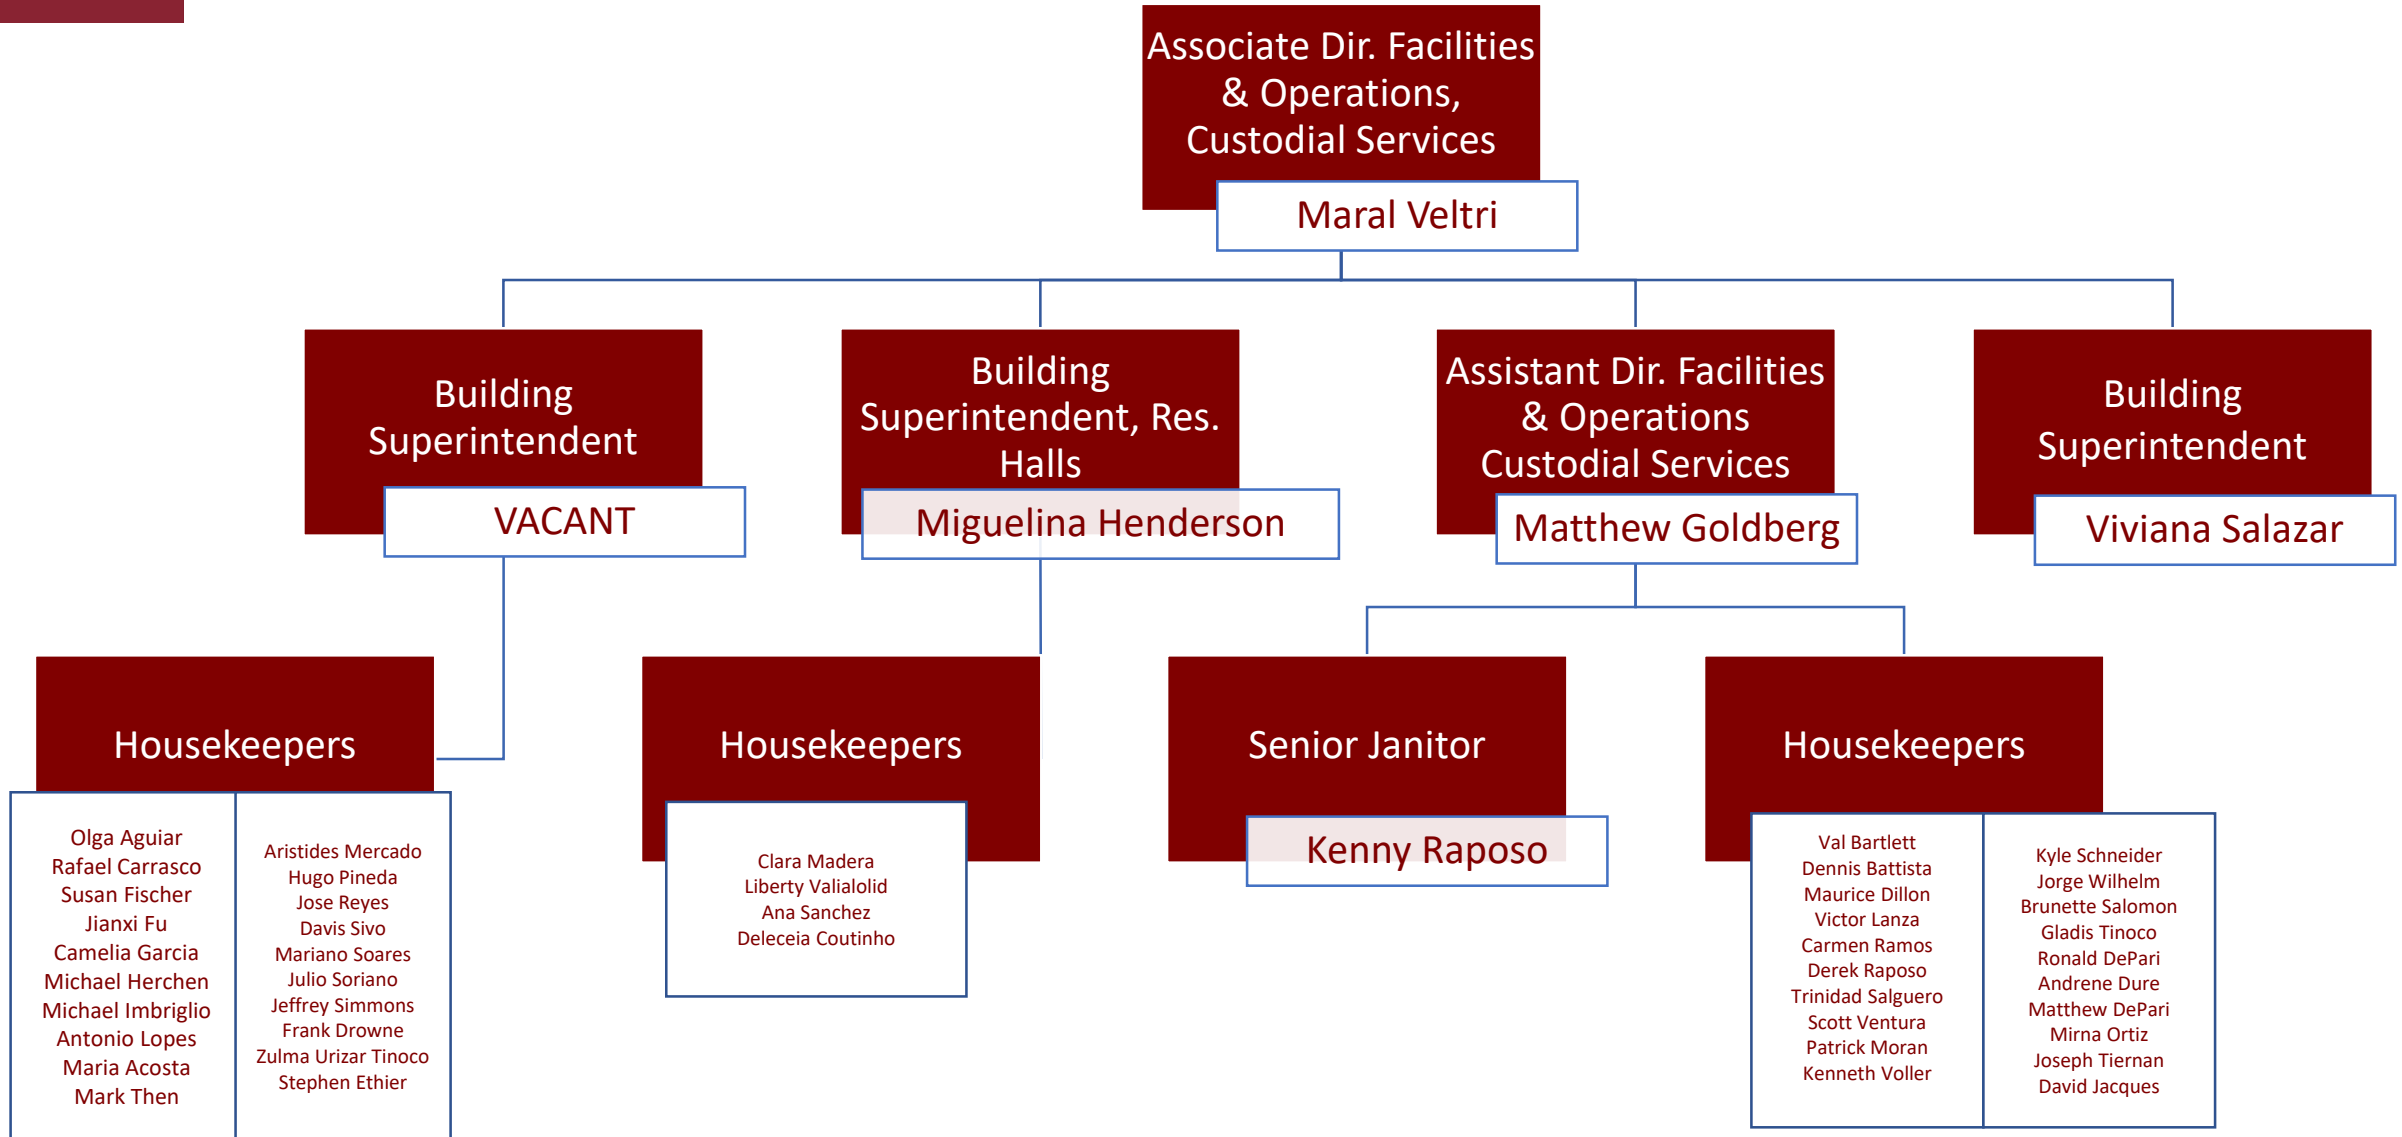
Associate Dir. Facilities & Operations, Custodial Services

Maral Veltri

Building Superintendent

VACANT

Building Superintendent, Res. Halls

Miguelina Henderson

Assistant Dir. Facilities & Operations Custodial Services

Matthew Goldberg

Building Superintendent

Viviana Salazar

Housekeepers

Olga Aguiar
Rafael Carrasco
Susan Fischer
Jianxi Fu
Camelia Garcia
Michael Herchen
Michael Imbriglio
Antonio Lopes
Maria Acosta
Mark Then

Aristides Mercado
Hugo Pineda
Jose Reyes
Davis Sivo
Mariano Soares
Julio Soriano
Jeffrey Simmons
Frank Drowne
Zulma Urizar Tinoco
Stephen Ethier

Housekeepers

Clara Madera
Liberty Valialolid
Ana Sanchez
Deleceia Coutinho

Senior Janitor

Kenny Raposo

Housekeepers

Val Bartlett
Dennis Battista
Maurice Dillon
Victor Lanza
Carmen Ramos
Derek Raposo
Trinidad Salguero
Scott Ventura
Patrick Moran
Kenneth Voller

Kyle Schneider
Jorge Wilhelm
Brunette Salomon
Gladis Tinoco
Ronald DePari
Andrene Dure
Matthew DePari
Mirna Ortiz
Joseph Tiernan
David Jacques